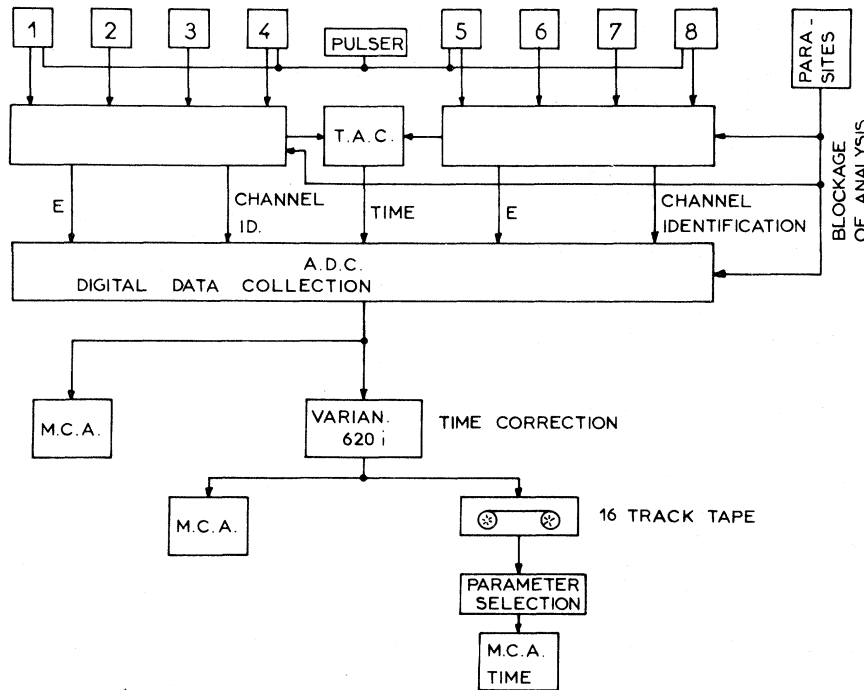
1
2
3
4
PULSER
5
6
7
8
PARA - SITES
T.A.C.
BLOCKAGE OF ANALYSIS
E
CHANNEL ID.
TIME
E
CHANNEL IDENTIFICATION
A.D.C.
DIGITAL DATA COLLECTION
M.C.A.
VARIAN. 620 i
TIME CORRECTION
M.C.A.
16 TRACK TAPE
PARAMETER SELECTION
M.C.A. TIME